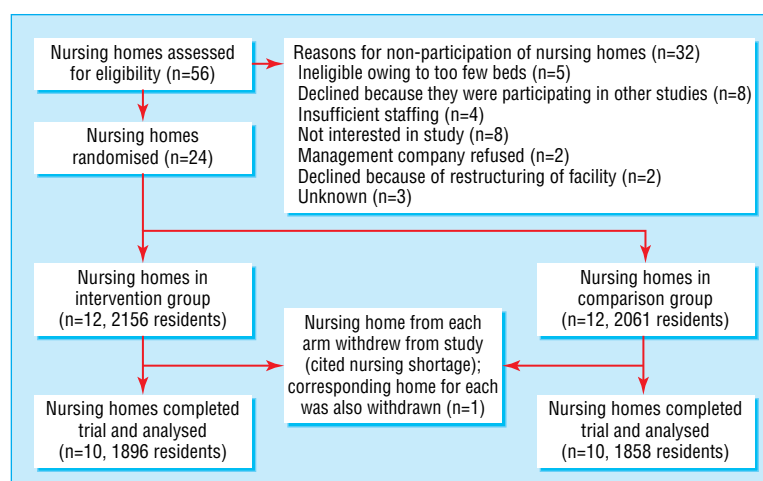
Nursing homes assessed for eligibility (n=56)

Reasons for non-participation of nursing homes (n=32)
Ineligible owing to too few beds (n=5)
Declined because they were participating in other studies (n=8)
Insufficient staffing (n=4)
Not interested in study (n=8)
Management company refused (n=2)
Declined because of restructuring of facility (n=2)
Unknown (n=3)

Nursing homes randomised (n=24)

Nursing homes in intervention group (n=12, 2156 residents)

Nursing homes in comparison group (n=12, 2061 residents)

Nursing home from each arm withdrew from study (cited nursing shortage); corresponding home for each was also withdrawn (n=1)

Nursing homes completed trial and analysed (n=10, 1896 residents)

Nursing homes completed trial and analysed (n=10, 1858 residents)